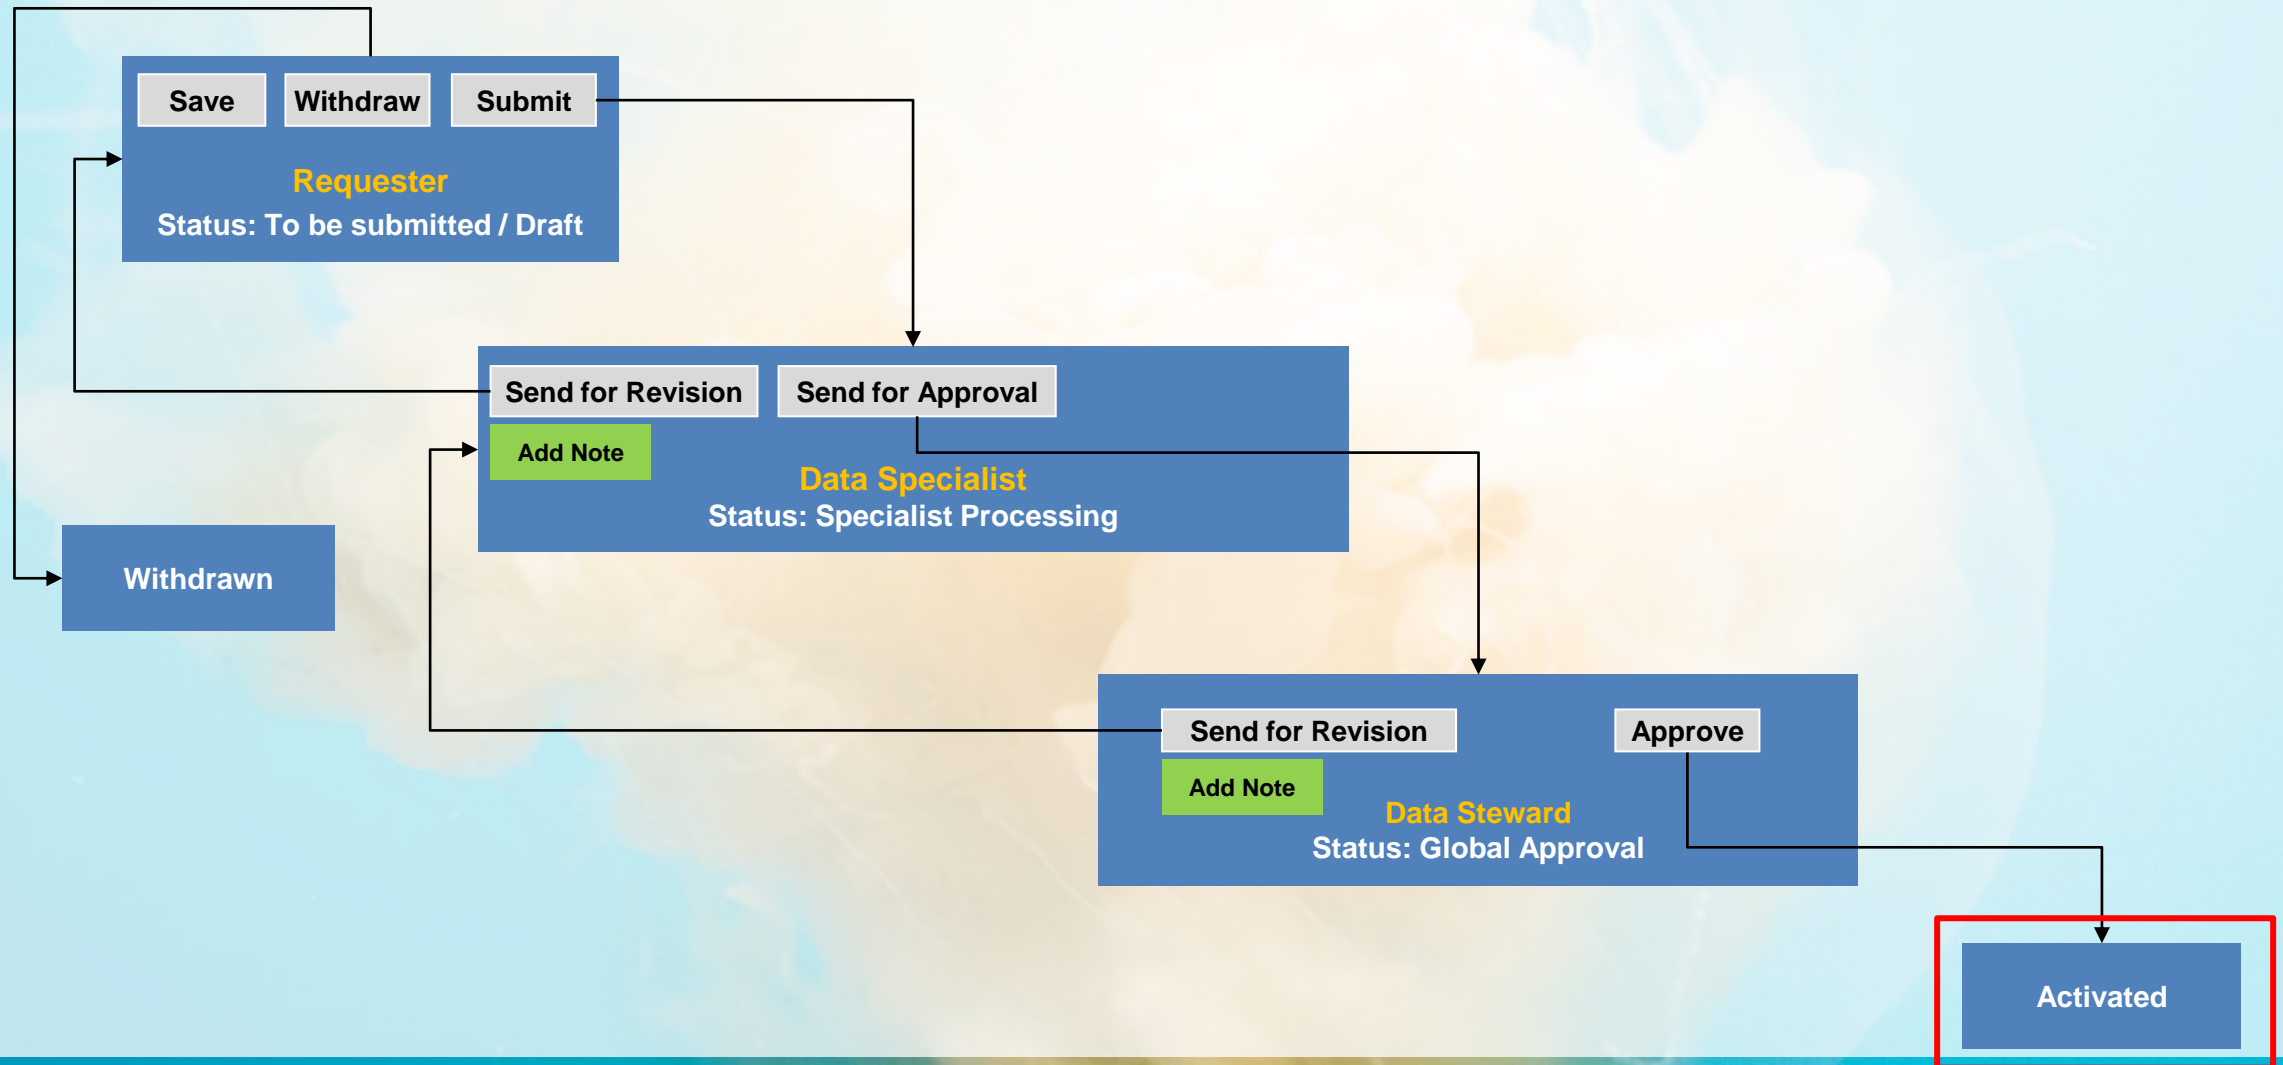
Save
Withdraw
Submit
Requester
Status: To be submitted / Draft

Send for Revision
Send for Approval
Add Note
Data Specialist
Status: Specialist Processing

Withdrawn

Send for Revision
Approve
Add Note
Data Steward
Status: Global Approval

Activated